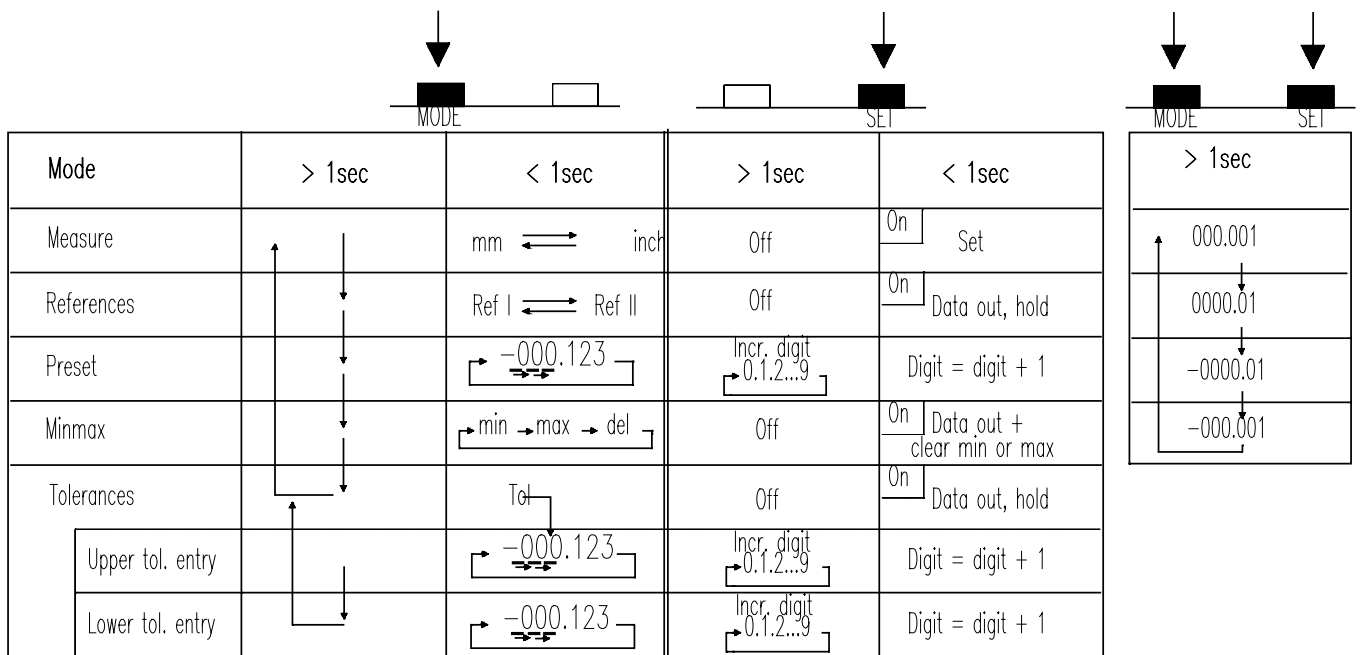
MODE SET MODE SET

| Mode | > 1sec | < 1sec | > 1sec | < 1sec |
|---|---|---|---|---|
| Measure | | mm inch | Off | On Set |
| References | | Ref I Ref II | Off | On Data out, hold |
| Preset | | −000.123 | Incr. digit 0.1.2...9 | Digit = digit + 1 |
| Minmax | | min max del | Off | On Data out + clear min or max |
| Tolerances | | Tol | Off | On Data out, hold |
| Upper tol. entry | | −000.123 | Incr. digit 0.1.2...9 | Digit = digit + 1 |
| Lower tol. entry | | −000.123 | Incr. digit 0.1.2...9 | Digit = digit + 1 |

| > 1sec |
|---|
| 000.001 |
| 0000.01 |
| −0000.01 |
| −000.001 |